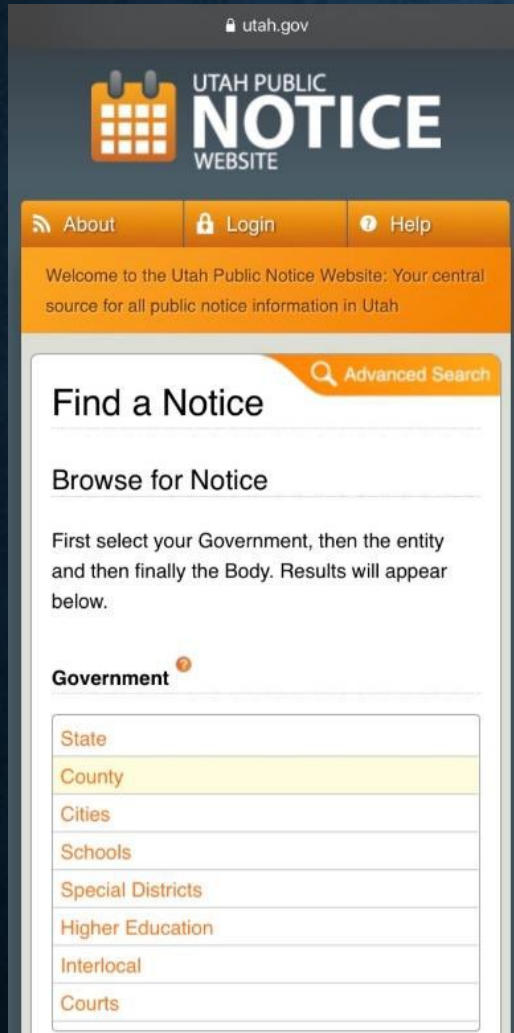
utah.gov

UTAH PUBLIC
NOTICE
WEBSITE

About
Login
Help

Welcome to the Utah Public Notice Website: Your central source for all public notice information in Utah

Advanced Search

Find a Notice

Browse for Notice

First select your Government, then the entity and then finally the Body. Results will appear below.

Government

State
County
Cities
Schools
Special Districts
Higher Education
Interlocal
Courts